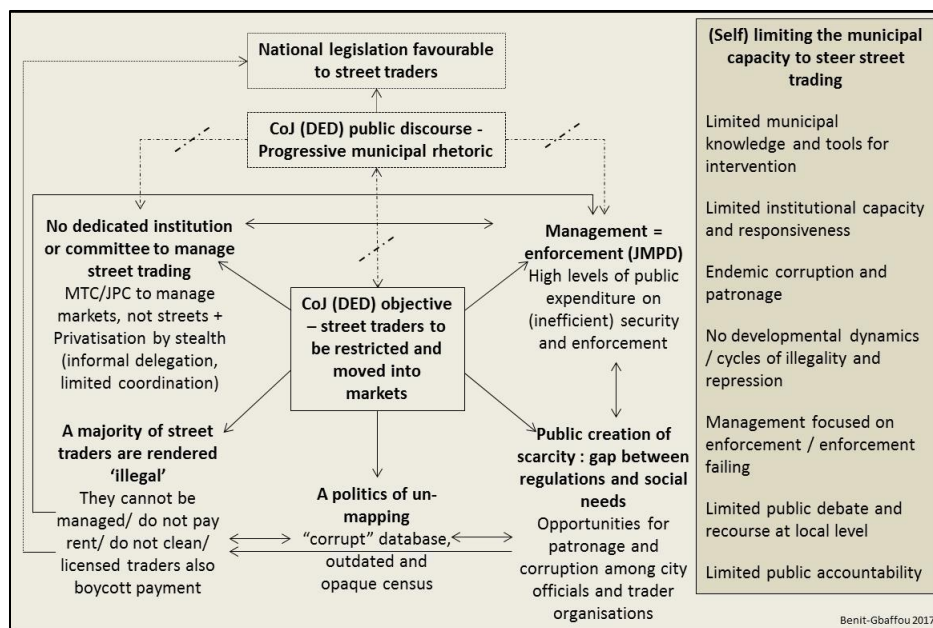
National legislation favourable to street traders

CoJ (DED) public discourse - Progressive municipal rhetoric

No dedicated institution or committee to manage street trading
MTC/JPC to manage markets, not streets + Privatisation by stealth (informal delegation, limited coordination)

Management = enforcement (JMPD)
High levels of public expenditure on (inefficient) security and enforcement

CoJ (DED) objective – street traders to be restricted and moved into markets

A majority of street traders are rendered 'illegal'
They cannot be managed/ do not pay rent/ do not clean/ licensed traders also boycott payment

A politics of un-mapping
"corrupt" database, outdated and opaque census

Public creation of scarcity : gap between regulations and social needs
Opportunities for patronage and corruption among city officials and trader organisations

(Self) limiting the municipal capacity to steer street trading

Limited municipal knowledge and tools for intervention

Limited institutional capacity and responsiveness

Endemic corruption and patronage

No developmental dynamics / cycles of illegality and repression

Management focused on enforcement / enforcement failing

Limited public debate and recourse at local level

Limited public accountability

Benit-Gbaffou 2017